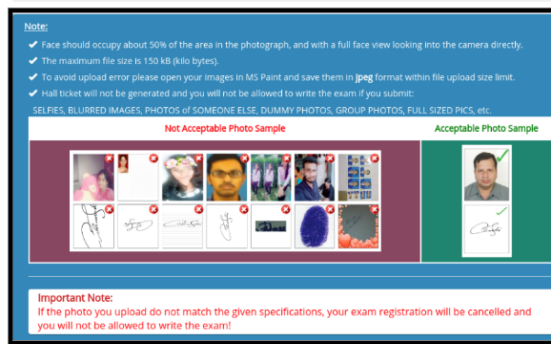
Note:

✔ Face should occupy about 50% of the area in the photograph, and with a full face view looking into the camera directly.

✔ The maximum file size is 150 kB (kilo bytes).

✔ To avoid upload error please open your images in MS Paint and save them in jpeg format within file upload size limit.

✔ Hall ticket will not be generated and you will not be allowed to write the exam if you submit:

SELFIES, BLURRED IMAGES, PHOTOS of SOMEONE ELSE, DUMMY PHOTOS, GROUP PHOTOS, FULL SIZED PICS, etc.

Not Acceptable Photo Sample

Acceptable Photo Sample

Important Note:

If the photo you upload do not match the given specifications, your exam registration will be cancelled and you will not be allowed to write the exam!